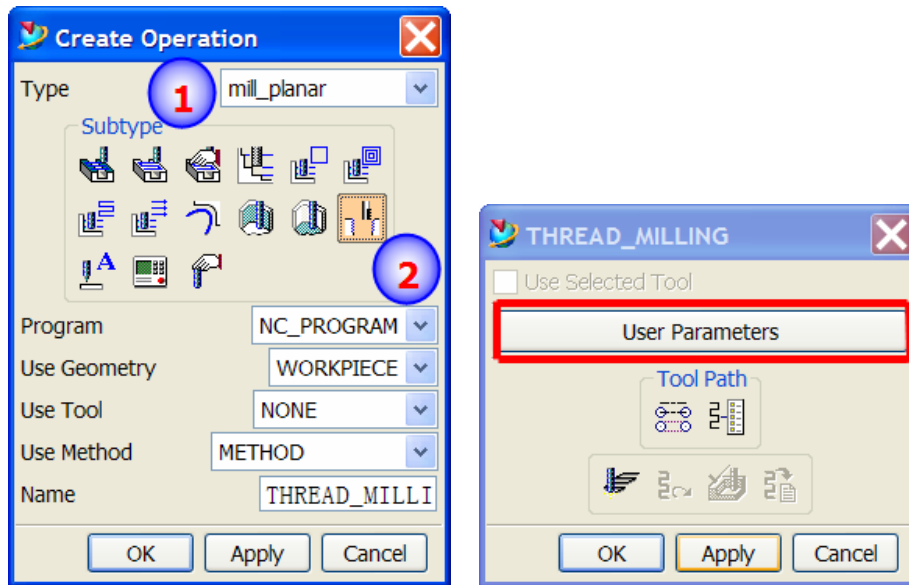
Create Operation

Type 1 mill_planar

Subtype

2

Program NC_PROGRAM

Use Geometry WORKPIECE

Use Tool NONE

Use Method METHOD

Name THREAD_MILLI

OK Apply Cancel

THREAD_MILLING

Use Selected Tool

User Parameters

Tool Path

OK Apply Cancel